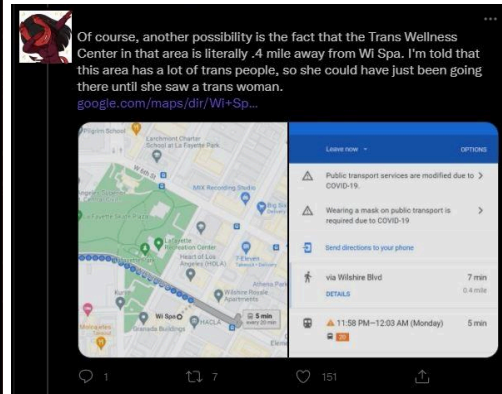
Of course, another possibility is the fact that the Trans Wellness Center in that area is literally .4 mile away from Wi Spa. I'm told that this area has a lot of trans people, so she could have just been going there until she saw a trans woman.
google.com/maps/dir/Wi+Sp...

Larchmont Charter School at La Fayette Park

MIX Recording Studio

Lafayette Recreation Center

Heart of Los Angeles (HOLA)

Wilshire Royale Apartments

Wi Spa

HACLA

Granada Buildings

5 min

Leave now

OPTIONS

Public transport services are modified due to COVID-19.

Wearing a mask on public transport is required due to COVID-19

Send directions to your phone

via Wilshire Blvd

7 min

0.4 mile

DETAILS

11:58 PM–12:03 AM (Monday)

5 min

20

1

7

151